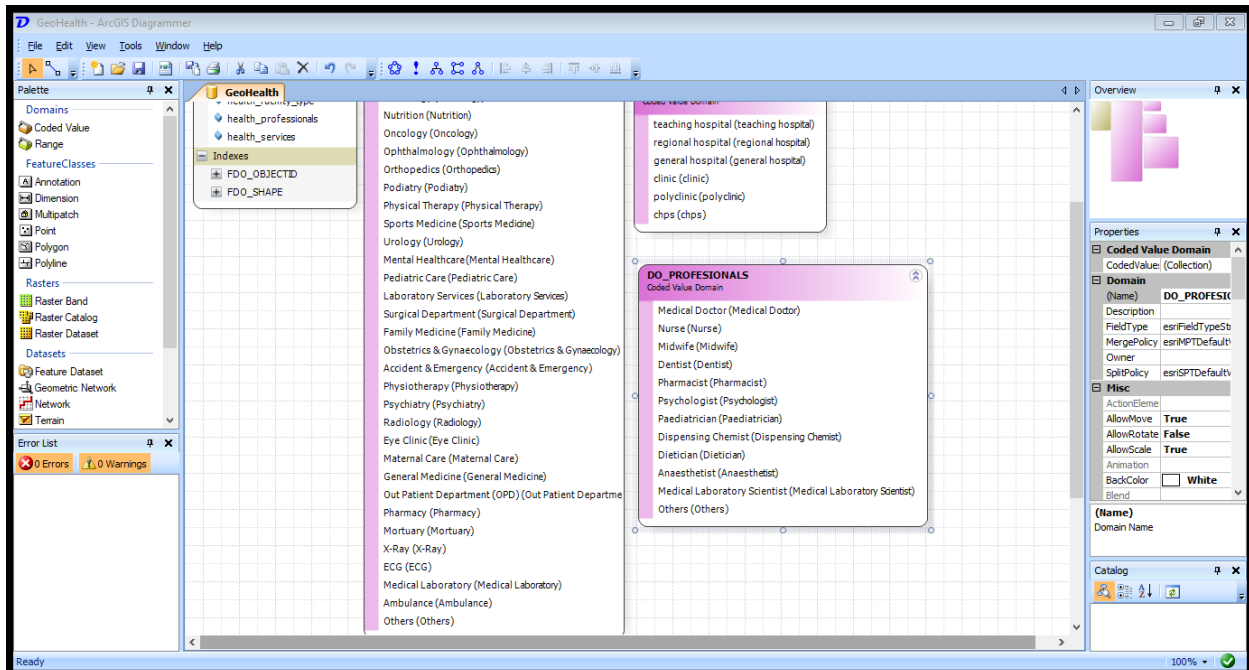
GeoHealth - ArcGIS Diagrammer

File Edit View Tools Window Help

Palette
Domains
Coded Value
Range
FeatureClasses
Annotation
Dimension
Multipatch
Point
Polygon
Polyline
Rasters
Raster Band
Raster Catalog
Raster Dataset
Datasets
Feature Dataset
Geometric Network
Network
Terrain

Error List
0 Errors
0 Warnings

GeoHealth

health_facility_type
health_professionals
health_services
Indexes
FDO_OBJECTID
FDO_SHAPE

Nutrition (Nutrition)
Oncology (Oncology)
Ophthalmology (Ophthalmology)
Orthopedics (Orthopedics)
Podiatry (Podiatry)
Physical Therapy (Physical Therapy)
Sports Medicine (Sports Medicine)
Urology (Urology)
Mental Healthcare (Mental Healthcare)
Pediatric Care (Pediatric Care)
Laboratory Services (Laboratory Services)
Surgical Department (Surgical Department)
Family Medicine (Family Medicine)
Obstetrics & Gynaecology (Obstetrics & Gynaecology)
Accident & Emergency (Accident & Emergency)
Physiotherapy (Physiotherapy)
Psychiatry (Psychiatry)
Radiology (Radiology)
Eye Clinic (Eye Clinic)
Maternal Care (Maternal Care)
General Medicine (General Medicine)
Out Patient Department (OPD) (Out Patient Departme
Pharmacy (Pharmacy)
Mortuary (Mortuary)
X-Ray (X-Ray)
ECG (ECG)
Medical Laboratory (Medical Laboratory)
Ambulance (Ambulance)
Others (Others)

Coded Value Domain
teaching hospital (teaching hospital)
regional hospital (regional hospital)
general hospital (general hospital)
clinic (clinic)
polyclinic (polyclinic)
chps (chps)

DO_PROFESIONALS
Coded Value Domain
Medical Doctor (Medical Doctor)
Nurse (Nurse)
Midwife (Midwife)
Dentist (Dentist)
Pharmacist (Pharmacist)
Psychologist (Psychologist)
Paediatrician (Paediatrician)
Dispensing Chemist (Dispensing Chemist)
Dietician (Dietician)
Anaesthetist (Anaesthetist)
Medical Laboratory Scientist (Medical Laboratory Scientist)
Others (Others)

Overview

Properties
Coded Value Domain
CodedValues | (Collection)
Domain
(Name) | DO_PROFESIC
Description |
FieldType | esriFieldTypeSt
MergePolicy | esriMPTDefault
Owner |
SplitPolicy | esriSPTDefault
Misc
ActionEleme |
AllowMove | True
AllowRotate | False
AllowScale | True
Animation |
BackColor | White
Blend |
(Name)
Domain Name

Catalog

Ready
100%